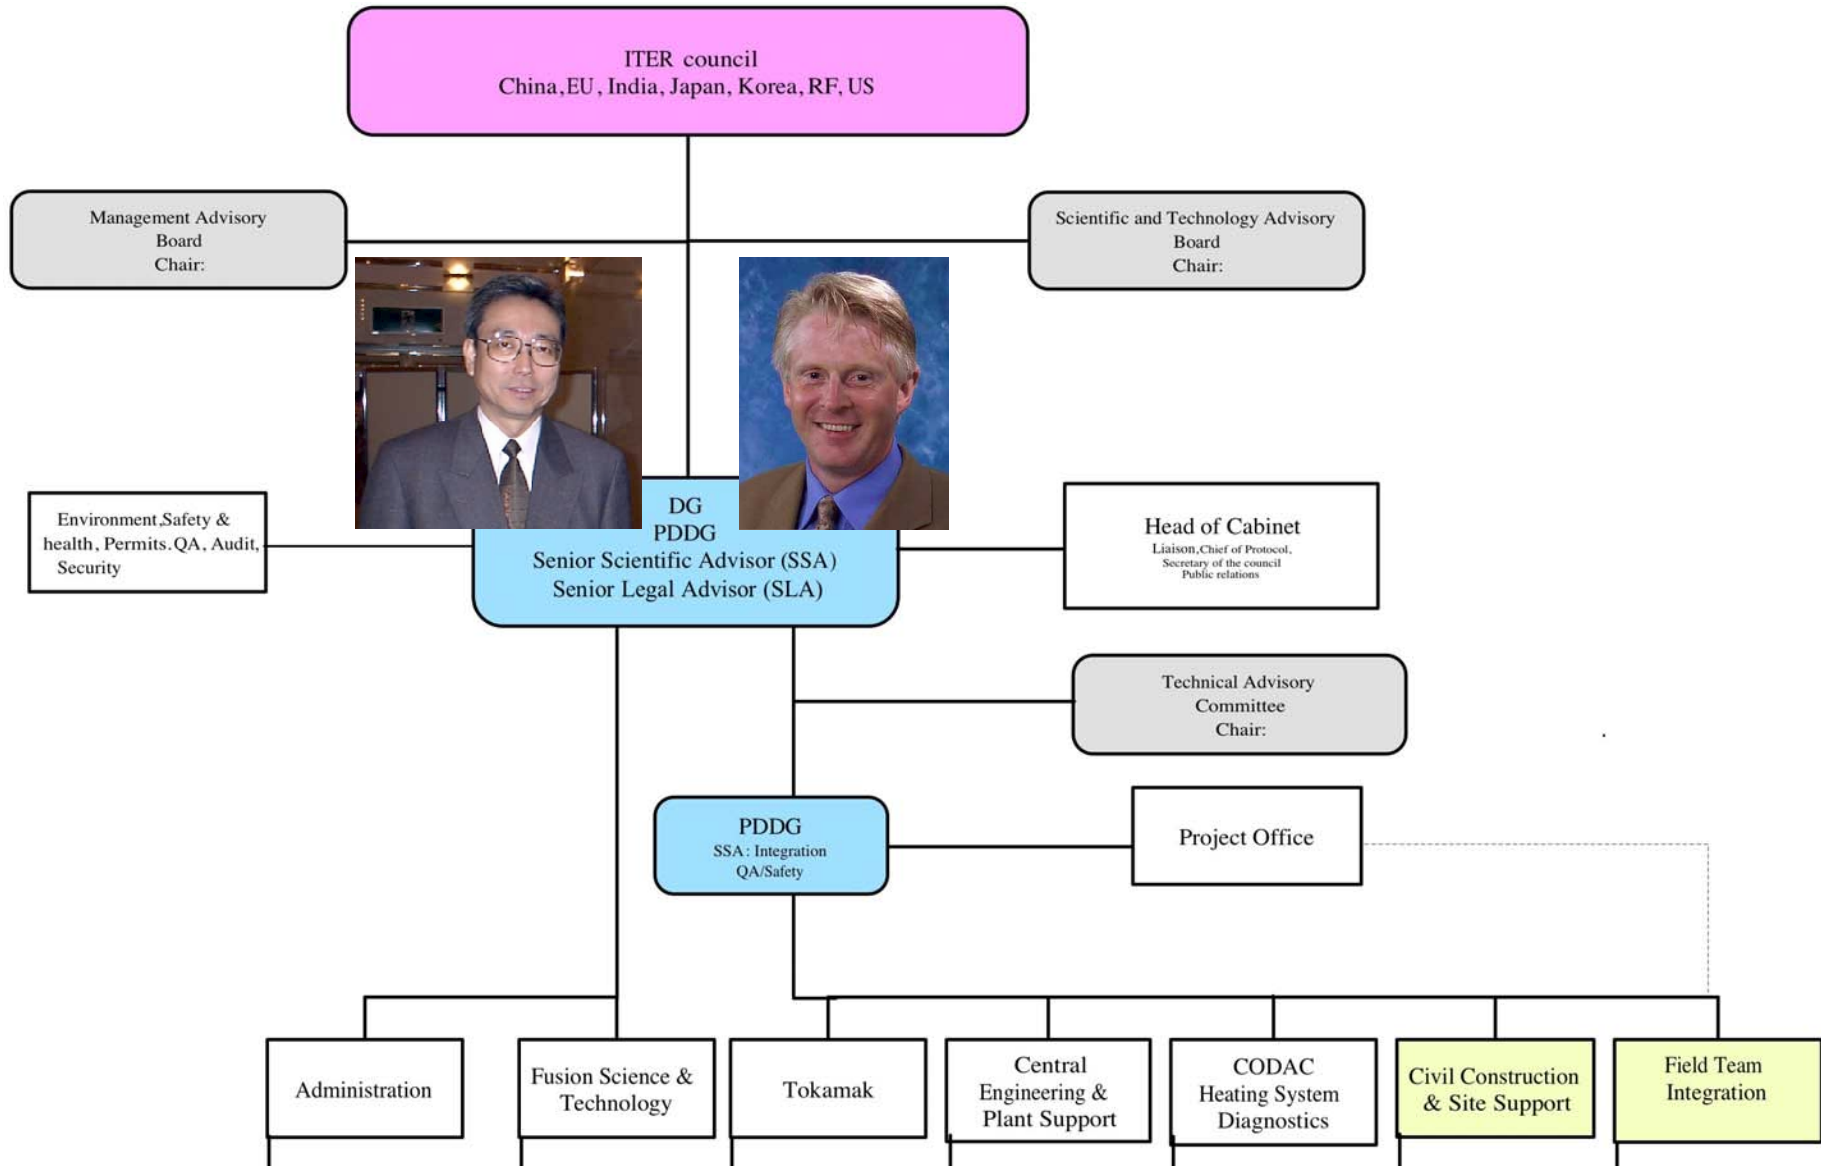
ITER council
China, EU, India, Japan, Korea, RF, US

Management Advisory
Board
Chair:

Scientific and Technology Advisory
Board
Chair:

Environment,Safety &
health, Permits, QA, Audit,
Security

DG
PDDG
Senior Scientific Advisor (SSA)
Senior Legal Advisor (SLA)

Head of Cabinet
Liaison, Chief of Protocol,
Secretary of the council
Public relations

Technical Advisory
Committee
Chair:

PDDG
SSA: Integration
QA/Safety

Project Office

Administration

Fusion Science & Technology

Tokamak

Central Engineering & Plant Support

CODAC
Heating System
Diagnostics

Civil Construction & Site Support

Field Team Integration